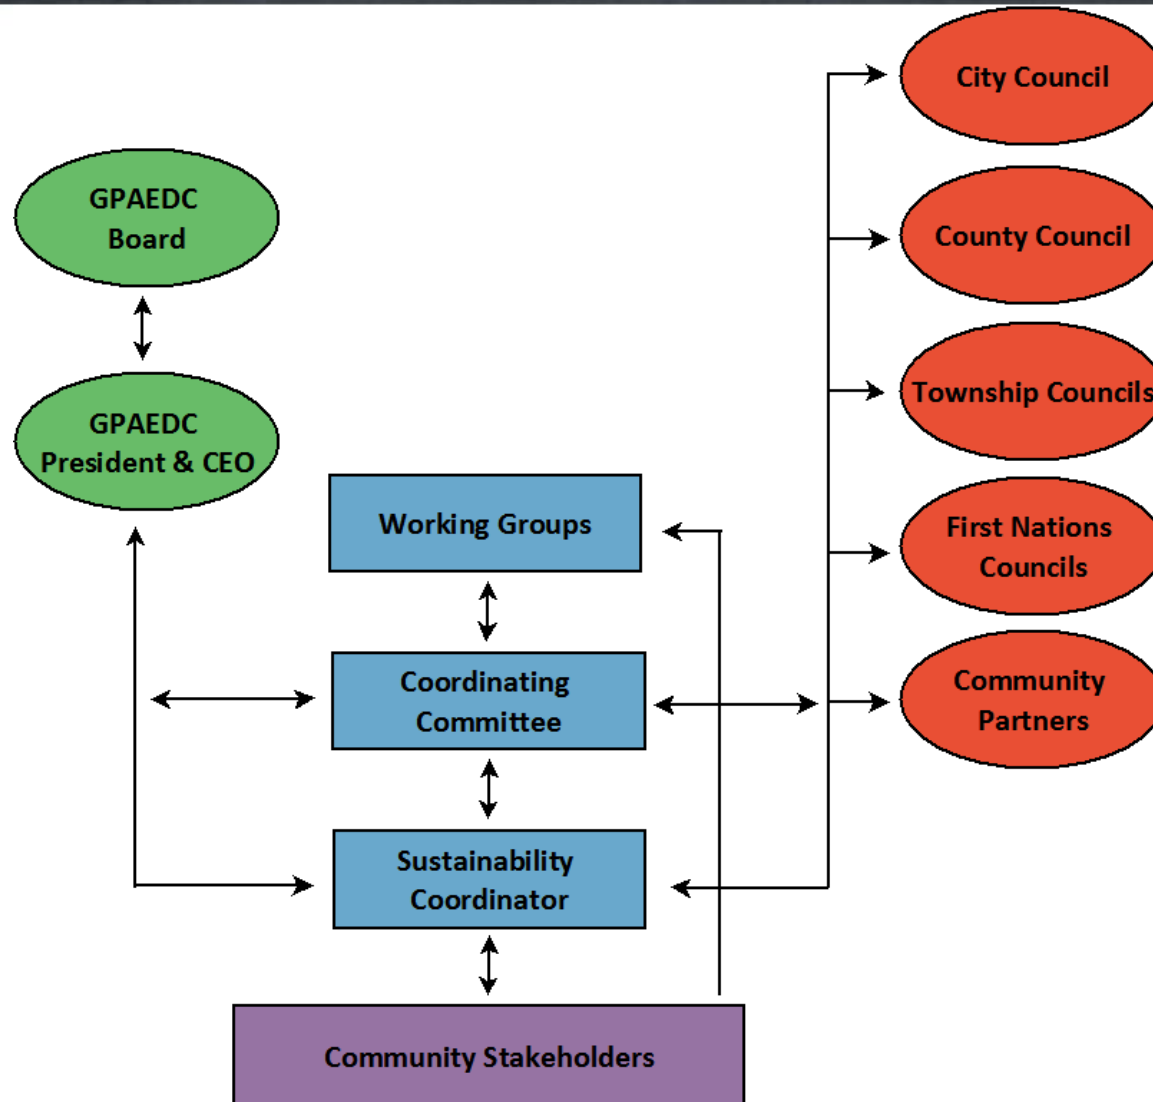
City Council

GPAEDC Board

County Council

Township Councils

GPAEDC President & CEO

Working Groups

First Nations Councils

Coordinating Committee

Community Partners

Sustainability Coordinator

Community Stakeholders